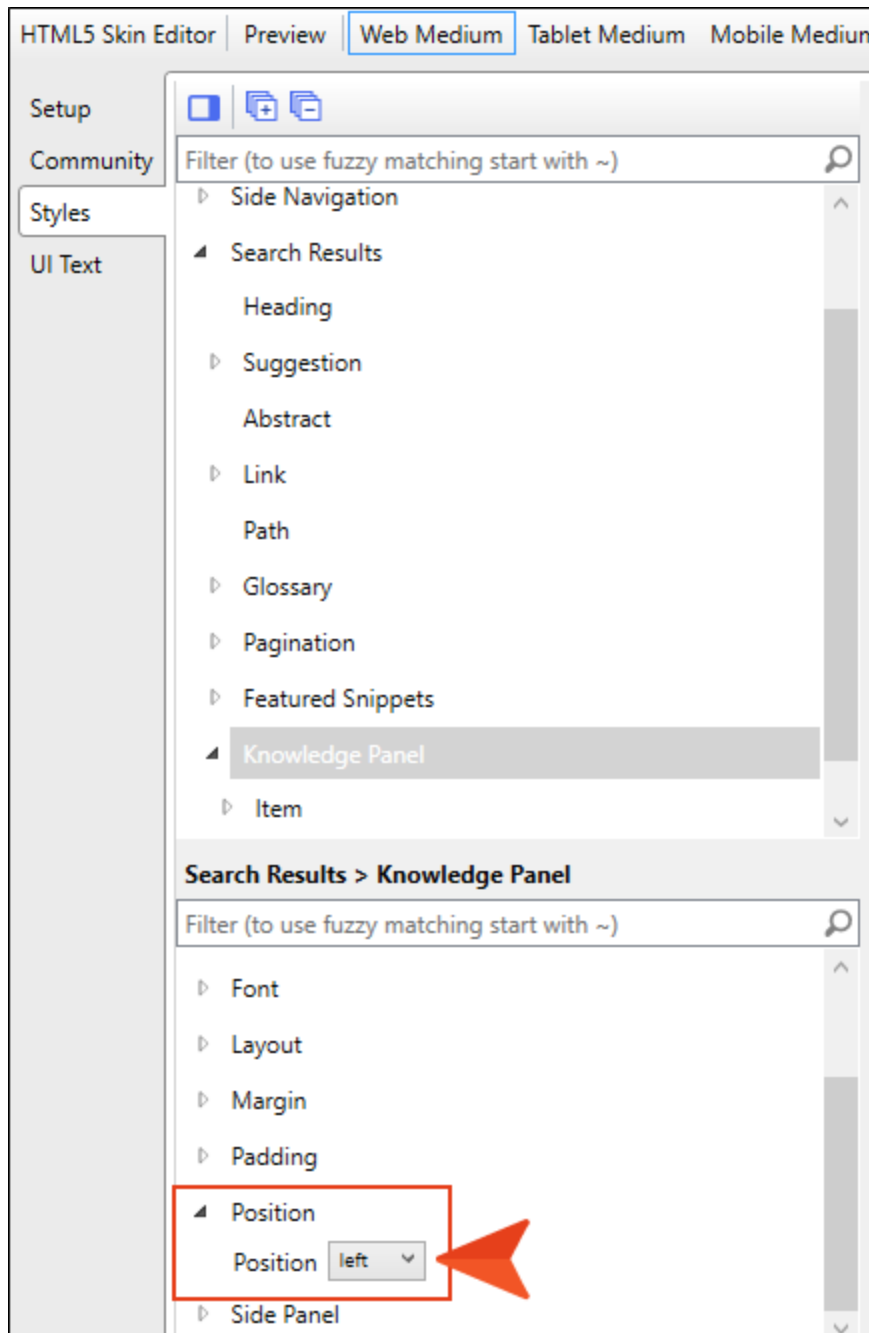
HTML5 Skin Editor | Preview | Web Medium | Tablet Medium | Mobile Mediu

Setup
Community
Styles
UI Text

Filter (to use fuzzy matching start with ~)

Side Navigation
Search Results
Heading
Suggestion
Abstract
Link
Path
Glossary
Pagination
Featured Snippets
Knowledge Panel
Item

Search Results > Knowledge Panel

Filter (to use fuzzy matching start with ~)

Font
Layout
Margin
Padding
Position
Position left
Side Panel